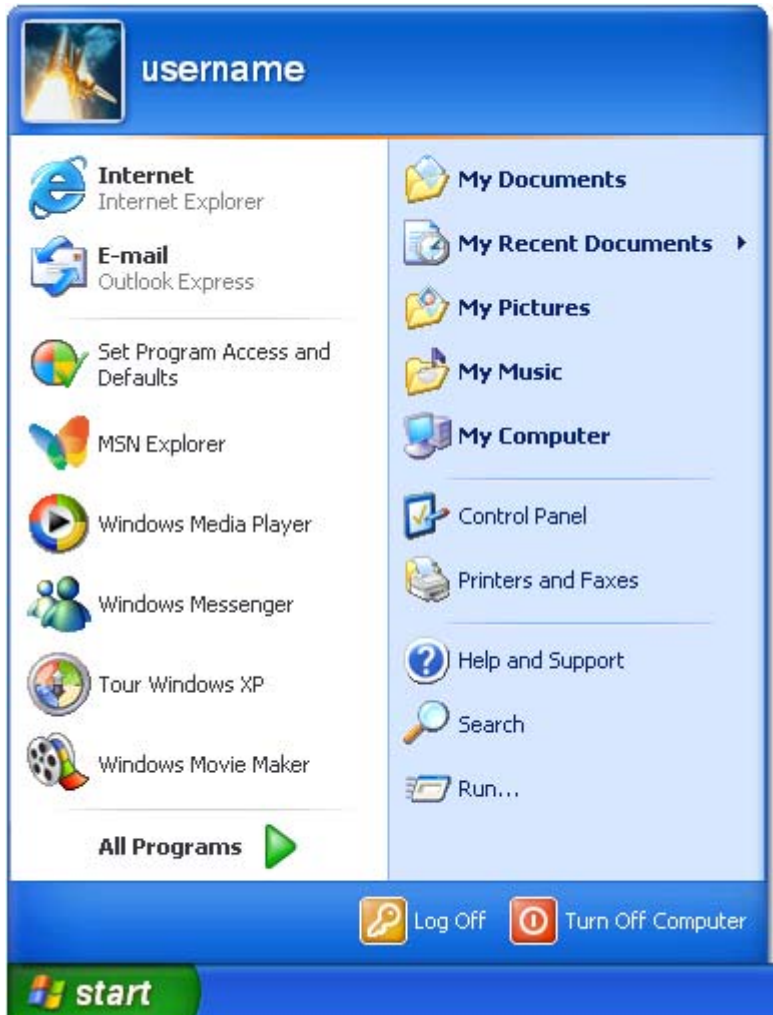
username

Internet
Internet Explorer

E-mail
Outlook Express

Set Program Access and Defaults

MSN Explorer

Windows Media Player

Windows Messenger

Tour Windows XP

Windows Movie Maker

All Programs

My Documents

My Recent Documents

My Pictures

My Music

My Computer

Control Panel

Printers and Faxes

Help and Support

Search

Run...

Log Off

Turn Off Computer

start